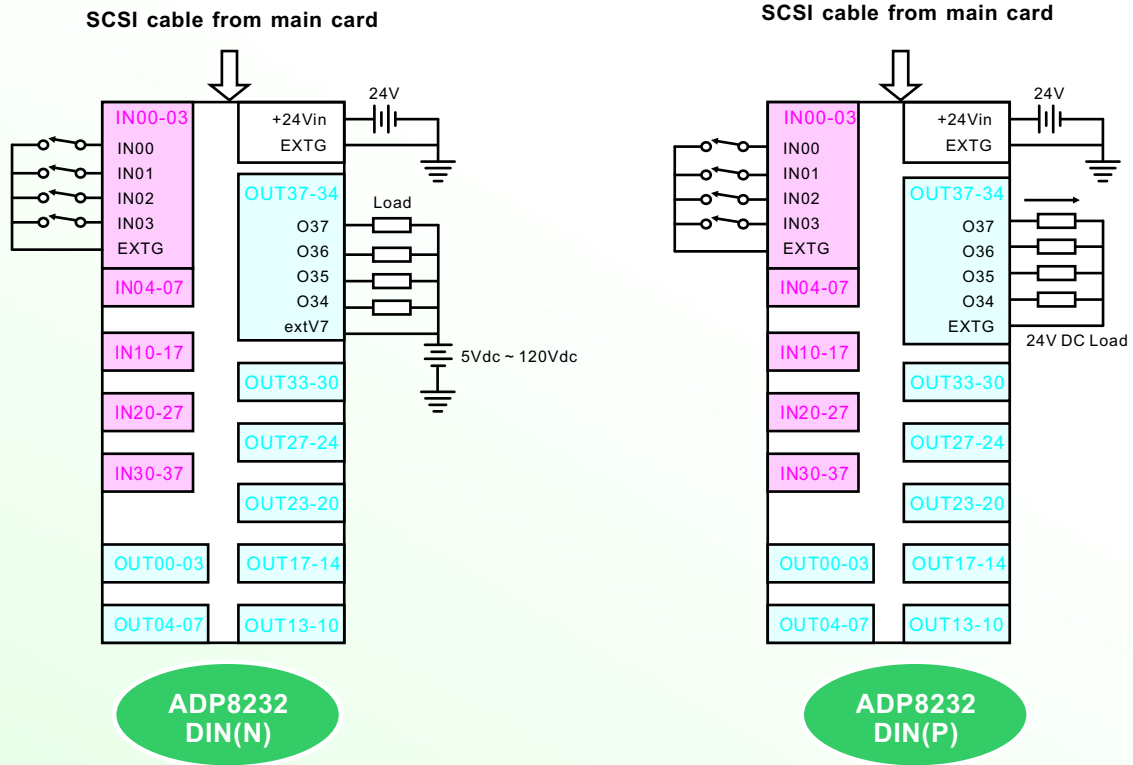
SCSI cable from main card

24V

IN00-03
IN00
IN01
IN02
IN03
EXTG
IN04-07
IN10-17
IN20-27
IN30-37
OUT00-03
OUT04-07

+24Vin
EXTG
OUT37-34
Load
O37
O36
O35
O34
extV7
5Vdc ~ 120Vdc
OUT33-30
OUT27-24
OUT23-20
OUT17-14
OUT13-10

ADP8232 DIN(N)

SCSI cable from main card

24V

IN00-03
IN00
IN01
IN02
IN03
EXTG
IN04-07
IN10-17
IN20-27
IN30-37
OUT00-03
OUT04-07

+24Vin
EXTG
OUT37-34
O37
O36
O35
O34
EXTG
24V DC Load
OUT33-30
OUT27-24
OUT23-20
OUT17-14
OUT13-10

ADP8232 DIN(P)